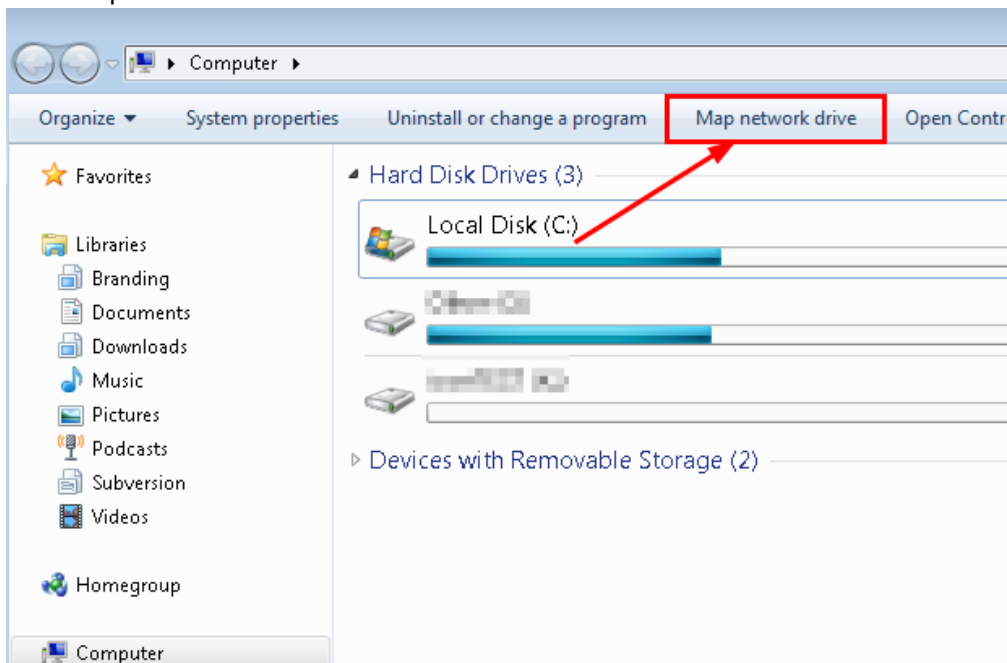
Computer

Organize ▾ System properties Uninstall or change a program Map network drive Open Contr

Favorites

Libraries
Branding
Documents
Downloads
Music
Pictures
Podcasts
Subversion
Videos

Homegroup

Computer

Hard Disk Drives (3)

Local Disk (C:)

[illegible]

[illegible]

Devices with Removable Storage (2)